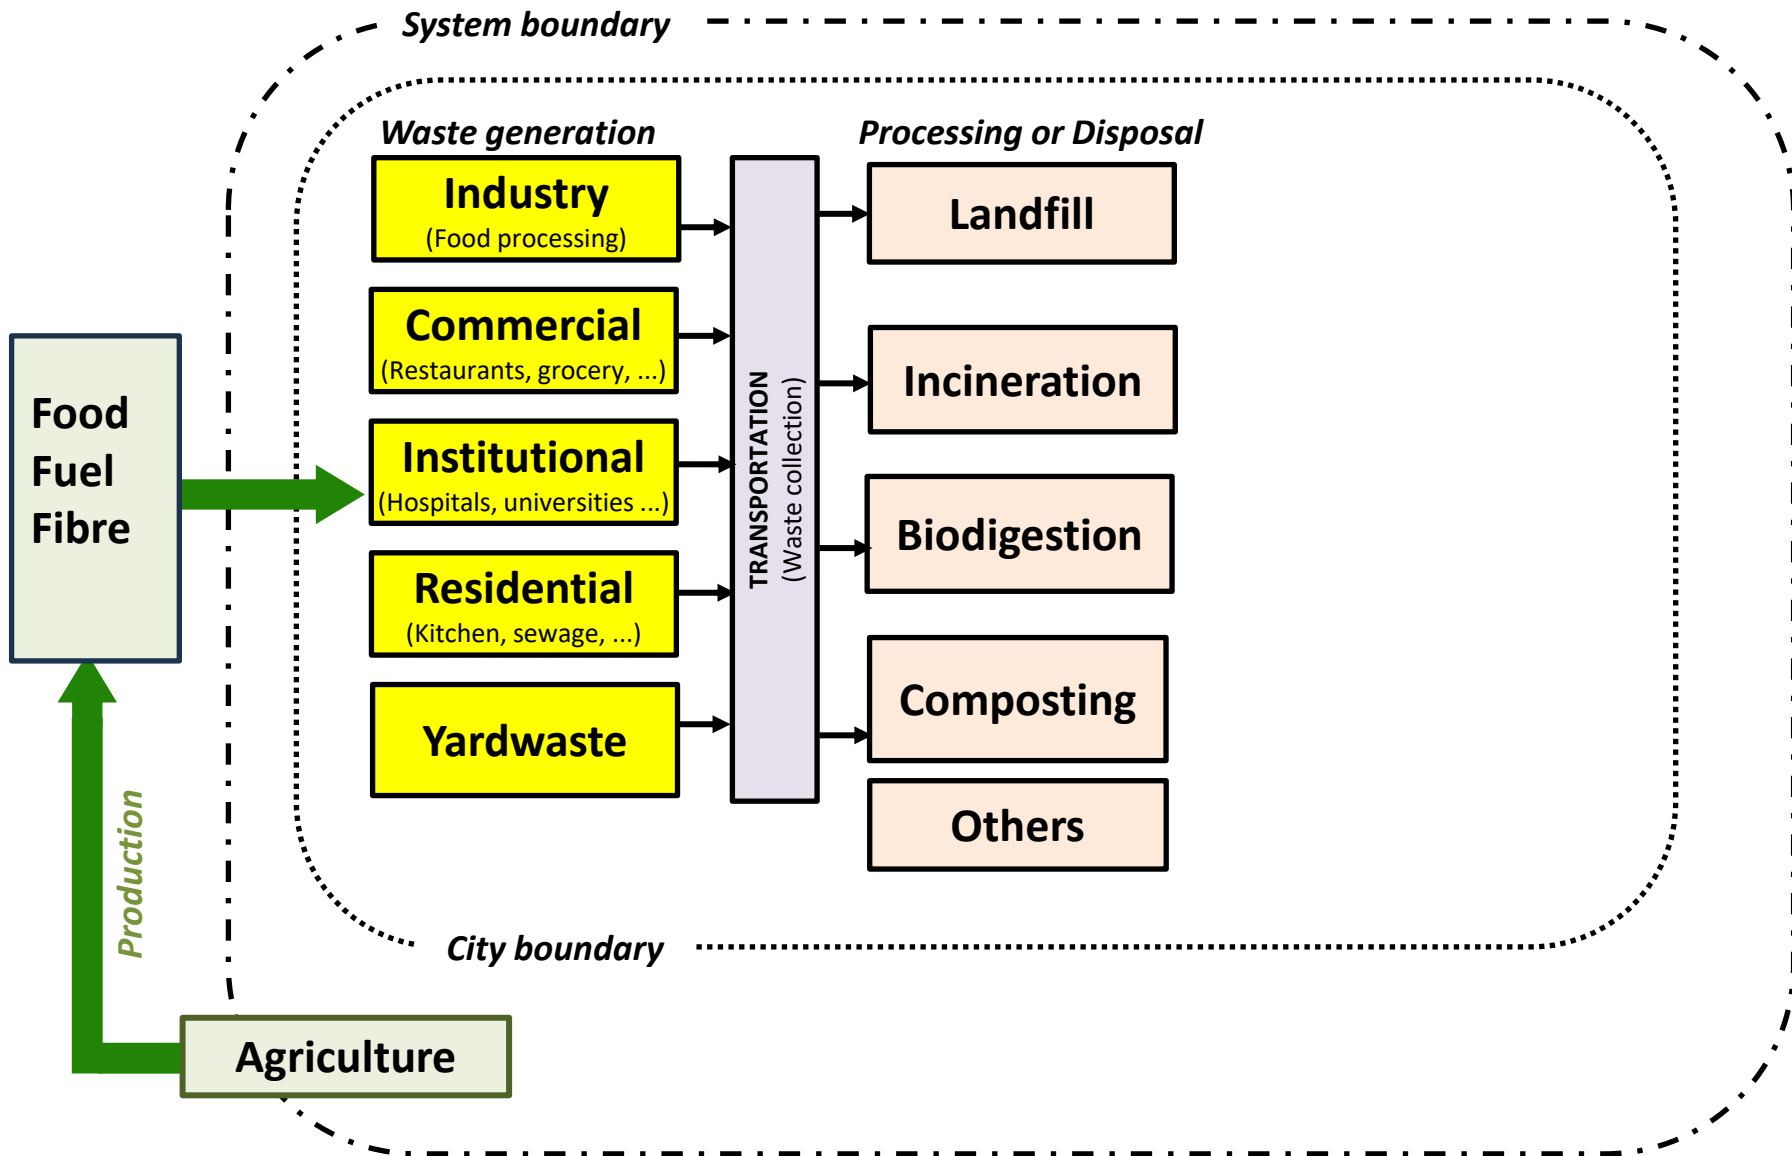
System boundary

Waste generation

Processing or Disposal

Food
Fuel
Fibre

Industry
(Food processing)

Commercial
(Restaurants, grocery, ...)

Institutional
(Hospitals, universities ...)

Residential
(Kitchen, sewage, ...)

Yardwaste

TRANSPORTATION
(Waste collection)

Landfill

Incineration

Biodigestion

Composting

Others

Production

City boundary

Agriculture